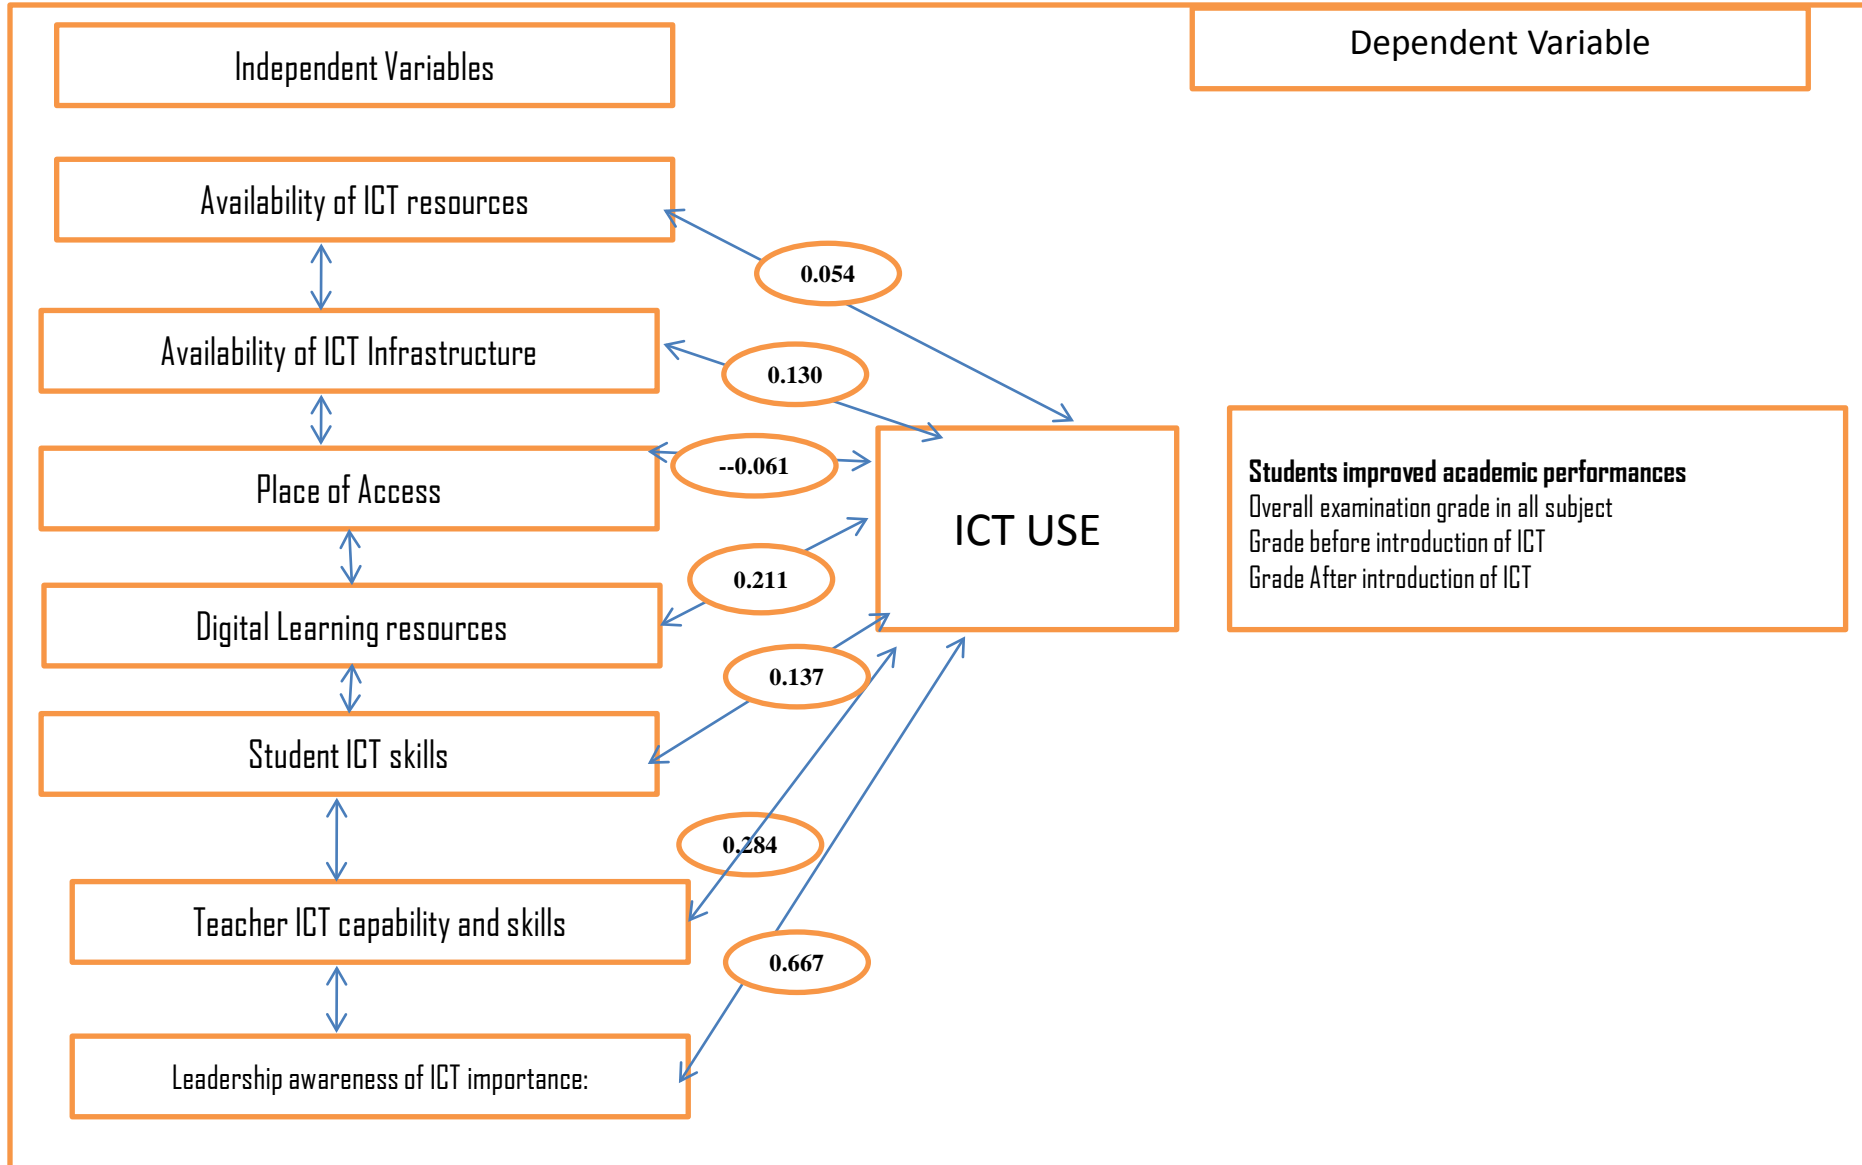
Independent Variables

Dependent Variable

Availability of ICT resources

0.054

Availability of ICT Infrastructure

0.130

Place of Access

--0.061

ICT USE

Students improved academic performances
Overall examination grade in all subject
Grade before introduction of ICT
Grade After introduction of ICT

0.211

Digital Learning resources

0.137

Student ICT skills

0.284

Teacher ICT capability and skills

0.667

Leadership awareness of ICT importance: